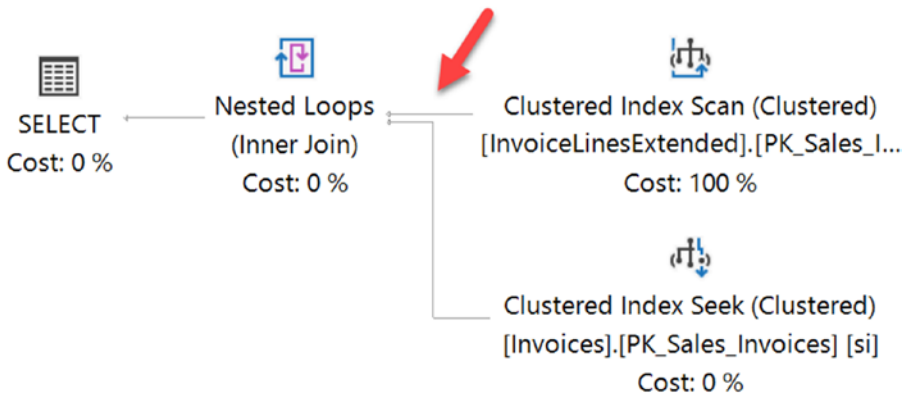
SELECT
Cost: 0 %

Nested Loops
(Inner Join)
Cost: 0 %

Clustered Index Scan (Clustered)
[InvoiceLinesExtended].[PK_Sales_I...
Cost: 100 %

Clustered Index Seek (Clustered)
[Invoices].[PK_Sales_Invoices] [si]
Cost: 0 %